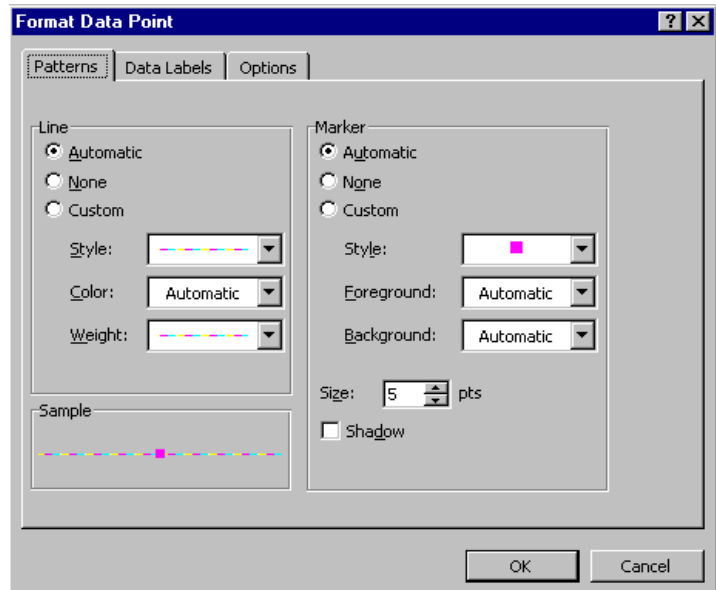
Format Data Point

?

Patterns | Data Labels | Options

Line
Automatic
None
Custom

Style:
Color: Automatic
Weight:

Sample

Marker
Automatic
None
Custom

Style:
Foreground: Automatic
Background: Automatic

Size: 5 pts
Shadow

OK
Cancel